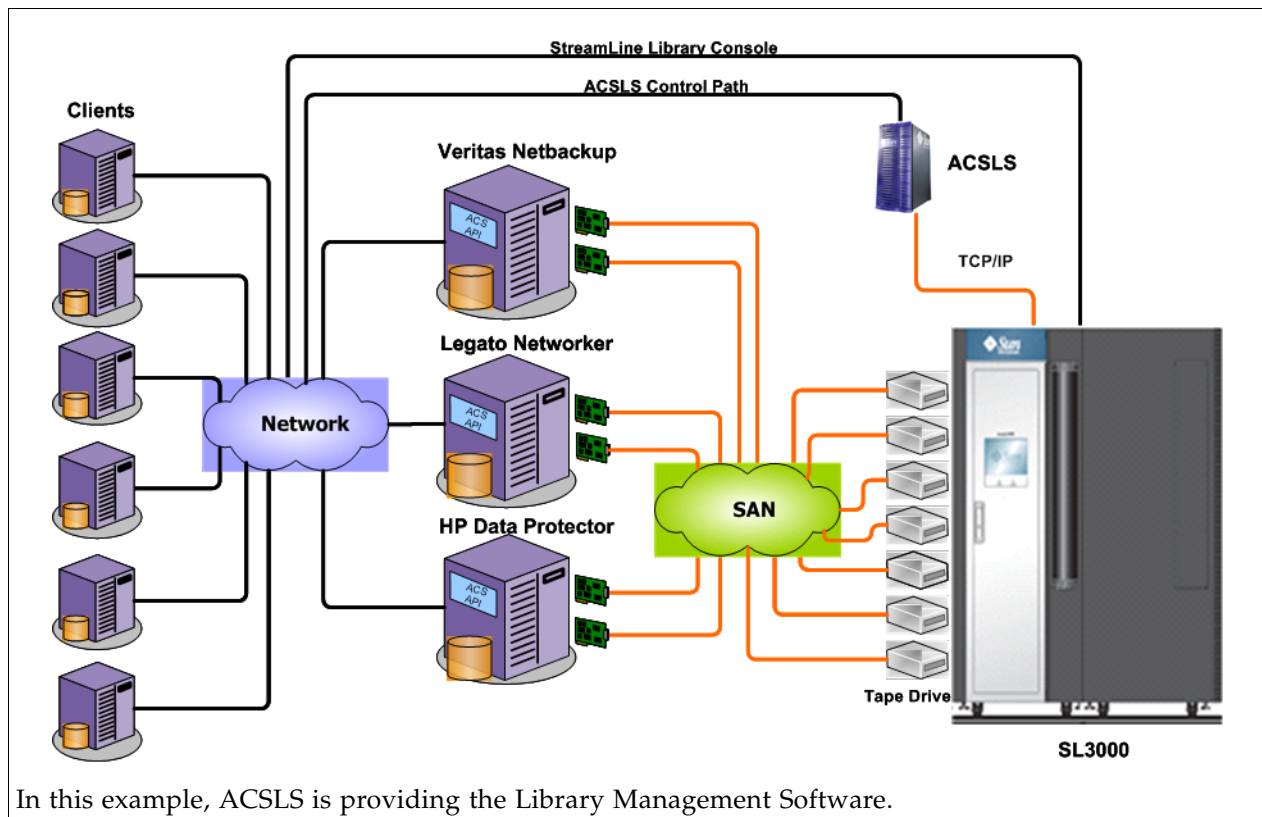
StreamLine Library Console

ACSLS Control Path

Clients

Veritas Netbackup

ACS API

ACSLS

TCP/IP

Legato Networker

ACS API

Network

SAN

HP Data Protector

ACS API

Tape Drive

SL3000

In this example, ACSLS is providing the Library Management Software.